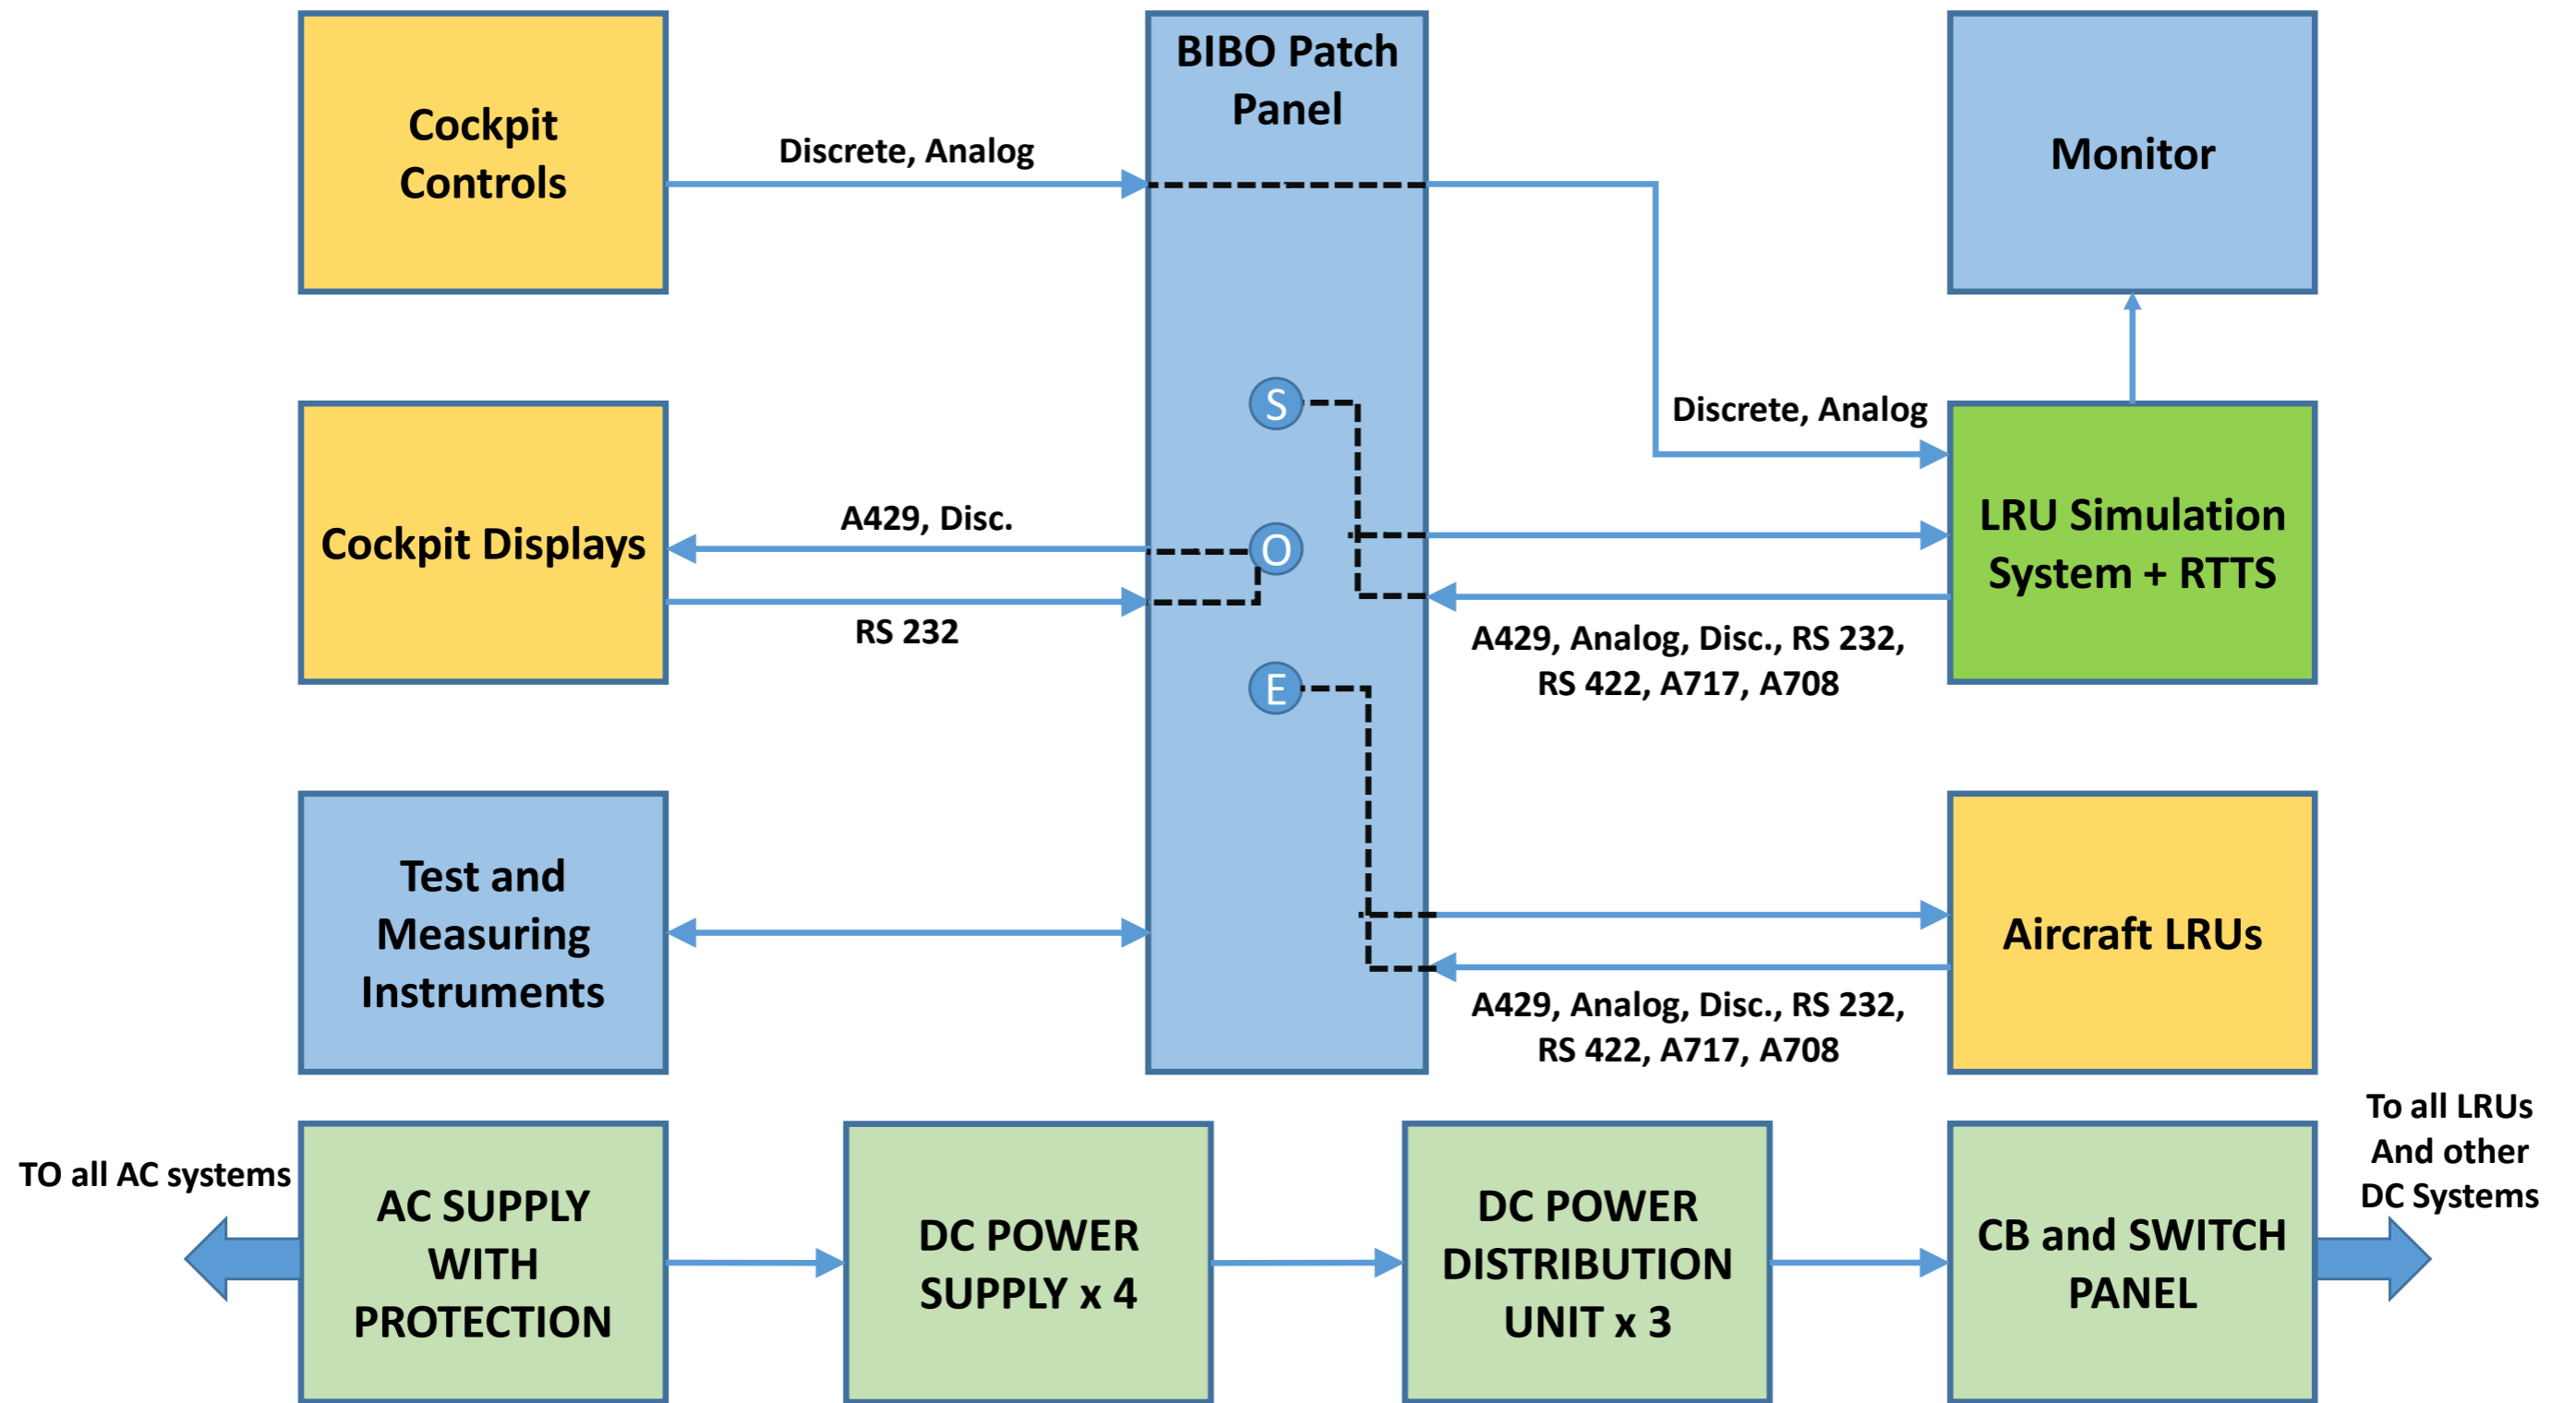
Cockpit Controls

Discrete, Analog

BIBO Patch Panel

Monitor

S

Discrete, Analog

Cockpit Displays

A429, Disc.

O

LRU Simulation System + RTTS

RS 232

A429, Analog, Disc., RS 232, RS 422, A717, A708

E

Test and Measuring Instruments

Aircraft LRUs

A429, Analog, Disc., RS 232, RS 422, A717, A708

TO all AC systems

AC SUPPLY WITH PROTECTION

DC POWER SUPPLY x 4

DC POWER DISTRIBUTION UNIT x 3

CB and SWITCH PANEL

To all LRUs And other DC Systems